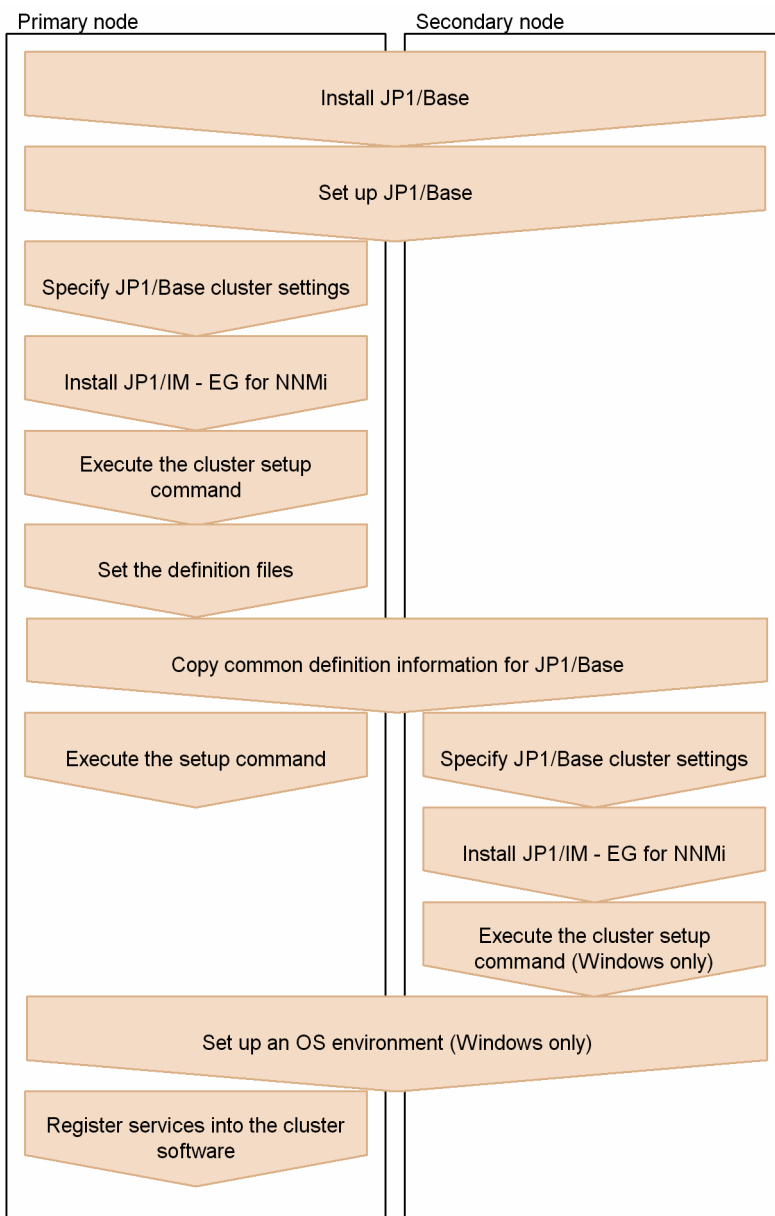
Primary node

Secondary node

Install JP1/Base

Set up JP1/Base

Specify JP1/Base cluster settings

Install JP1/IM - EG for NNMi

Execute the cluster setup command

Set the definition files

Copy common definition information for JP1/Base

Execute the setup command

Specify JP1/Base cluster settings

Install JP1/IM - EG for NNMi

Execute the cluster setup command (Windows only)

Set up an OS environment (Windows only)

Register services into the cluster software